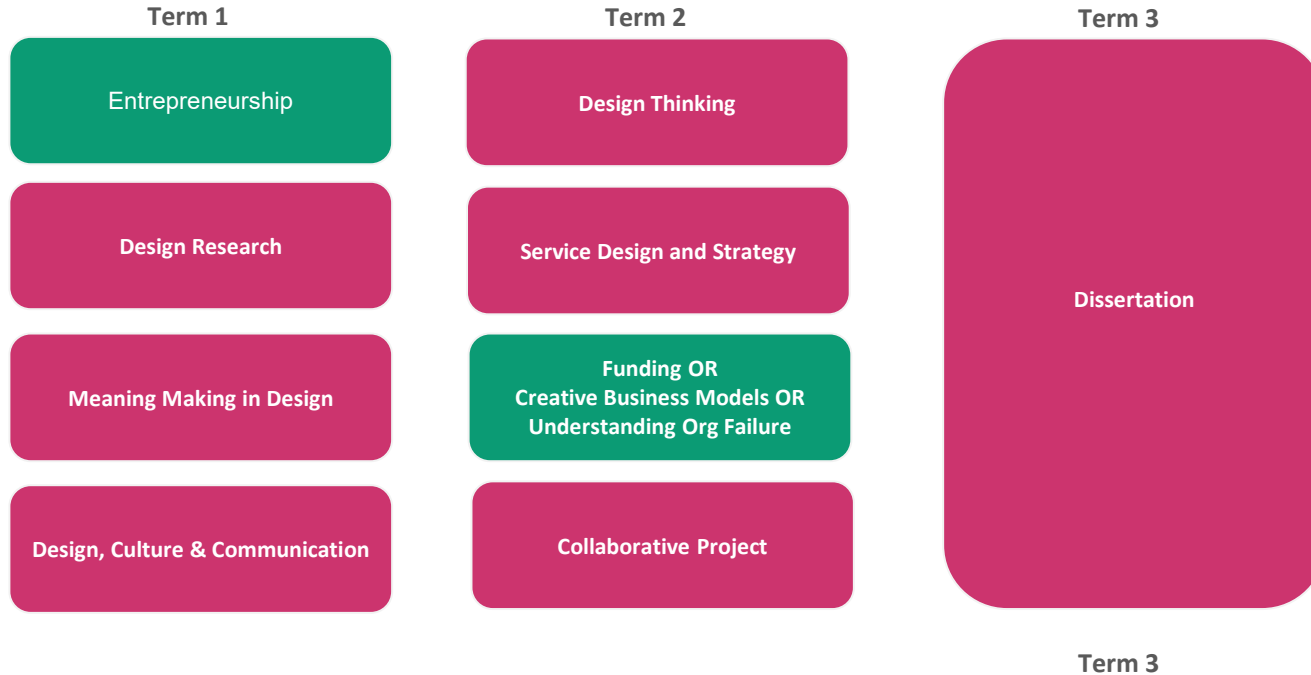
Term 1

Entrepreneurship

Design Research

Meaning Making in Design

Design, Culture & Communication

Term 2

Design Thinking

Service Design and Strategy

Funding OR
Creative Business Models OR
Understanding Org Failure

Collaborative Project

Term 3

Dissertation

Term 3